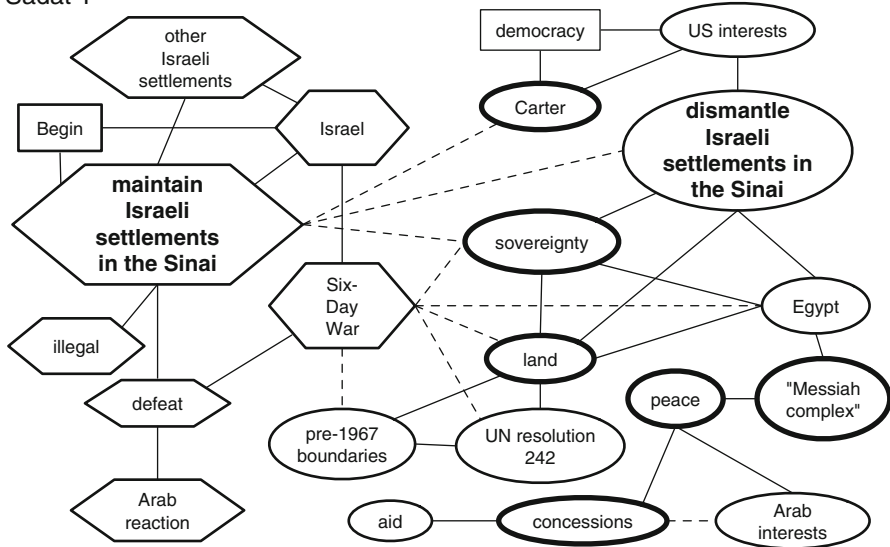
Sadat 1

other Israeli settlements

democracy

US interests

Begin

Israel

Carter

dismantle Israeli settlements in the Sinai

maintain Israeli settlements in the Sinai

sovereignty

Six-Day War

Egypt

illegal

land

defeat

peace

"Messiah complex"

pre-1967 boundaries

UN resolution 242

Arab reaction

aid

concessions

Arab interests